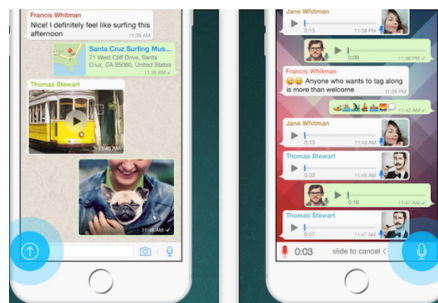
Francis Whitman
Nice! I definitely feel like surfing this afternoon

Santa Cruz Surfing Museum
701 West Cliff Drive, Santa Cruz, CA 95060

Thomas Stewart

Jane Whitman

Francis Whitman
Anyone else who wants to tag along is more than welcome

Jane Whitman

Thomas Stewart

Thomas Stewart

0:03 slide to cancel <